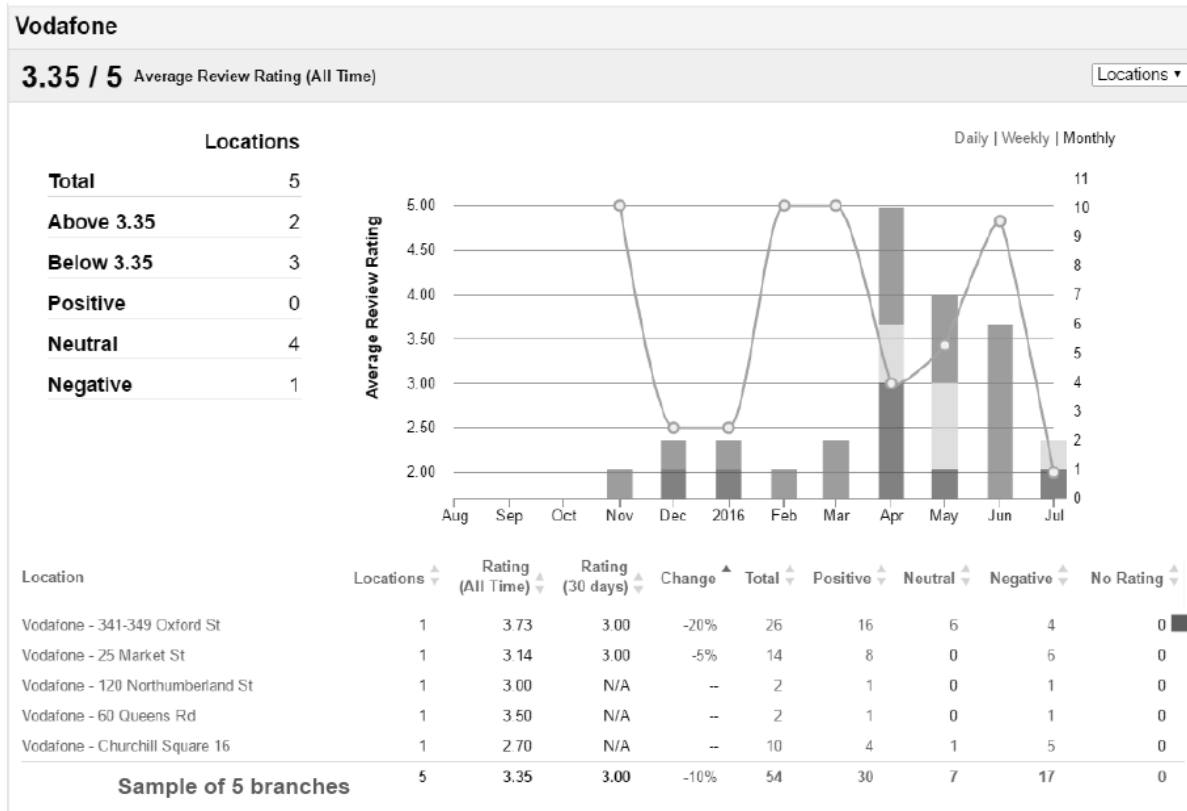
Vodafone

3.35 / 5 Average Review Rating (All Time)

Locations ▾

| Locations | |
|---|---|
| Total | 5 |
| Above 3.35 | 2 |
| Below 3.35 | 3 |
| Positive | 0 |
| Neutral | 4 |
| Negative | 1 |

Daily | Weekly | Monthly

Average Review Rating

5.00
4.50
4.00
3.50
3.00
2.50
2.00

11
10
9
8
7
6
5
4
3
2
1
0

Aug Sep Oct Nov Dec 2016 Feb Mar Apr May Jun Jul

| Location | Locations | Rating (All Time) | Rating (30 days) | Change | Total | Positive | Neutral | Negative | No Rating |
|---|---|---|---|---|---|---|---|---|---|
| Vodafone - 341-349 Oxford St | 1 | 3.73 | 3.00 | -20% | 26 | 16 | 6 | 4 | 0 |
| Vodafone - 25 Market St | 1 | 3.14 | 3.00 | -5% | 14 | 8 | 0 | 6 | 0 |
| Vodafone - 120 Northumberland St | 1 | 3.00 | N/A | -- | 2 | 1 | 0 | 1 | 0 |
| Vodafone - 60 Queens Rd | 1 | 3.50 | N/A | -- | 2 | 1 | 0 | 1 | 0 |
| Vodafone - Churchill Square 16 | 1 | 2.70 | N/A | -- | 10 | 4 | 1 | 5 | 0 |
| Sample of 5 branches | 5 | 3.35 | 3.00 | -10% | 54 | 30 | 7 | 17 | 0 |